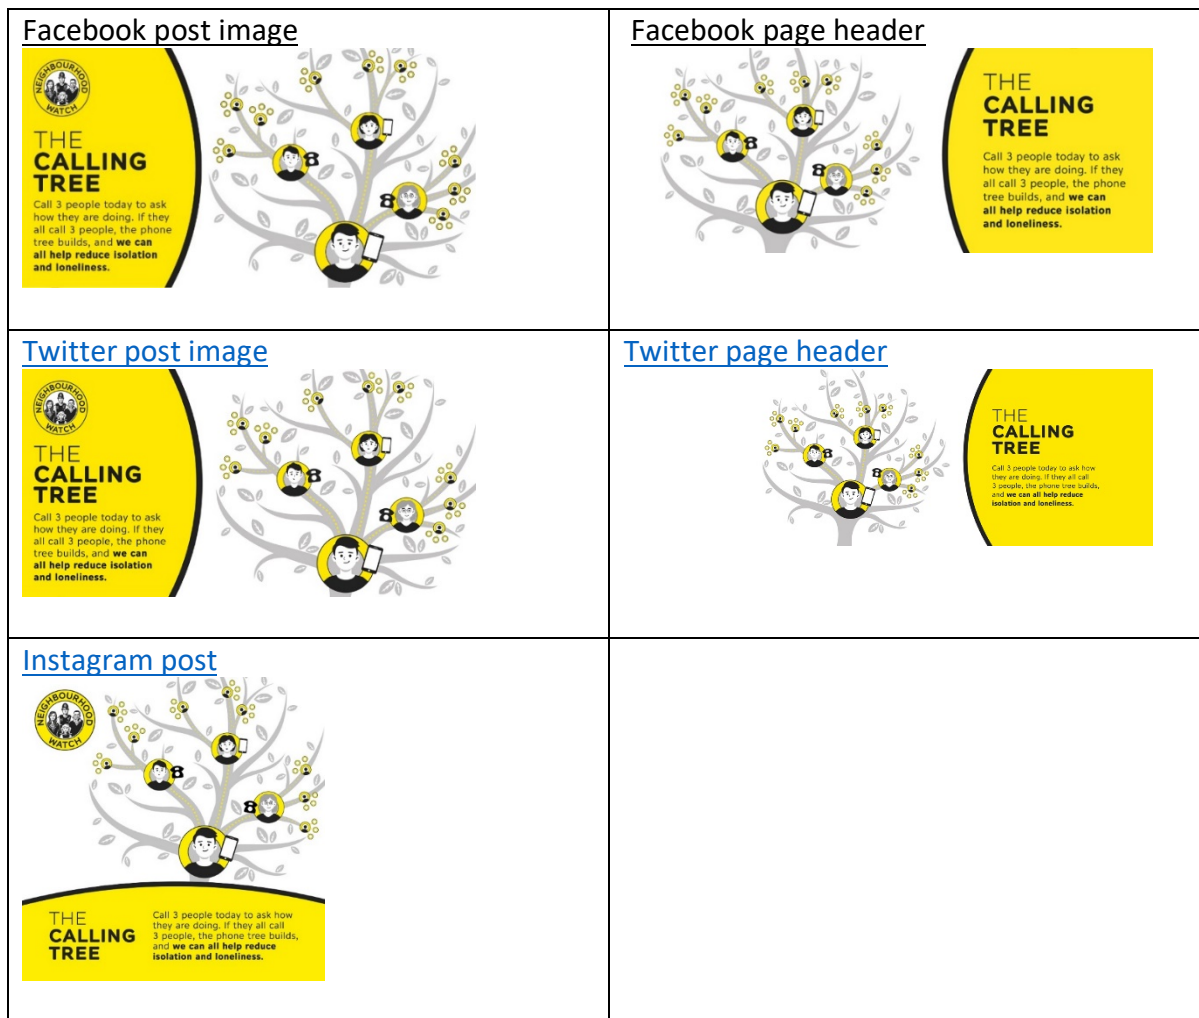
| Facebook post image<br>NEIGHBOURHOOD WATCH<br>THE CALLING TREE<br>Call 3 people today to ask how they are doing. If they all call 3 people, the phone tree builds, and **we can all help reduce isolation and loneliness.** | Facebook page header<br>THE CALLING TREE<br>Call 3 people today to ask how they are doing. If they all call 3 people, the phone tree builds, and **we can all help reduce isolation and loneliness.** |
|---|---|
| Twitter post image<br>NEIGHBOURHOOD WATCH<br>THE CALLING TREE<br>Call 3 people today to ask how they are doing. If they all call 3 people, the phone tree builds, and **we can all help reduce isolation and loneliness.** | Twitter page header<br>THE CALLING TREE<br>Call 3 people today to ask how they are doing. If they all call 3 people, the phone tree builds, and **we can all help reduce isolation and loneliness.** |
| Instagram post<br>NEIGHBOURHOOD WATCH<br>THE CALLING TREE<br>Call 3 people today to ask how they are doing. If they all call 3 people, the phone tree builds, and **we can all help reduce isolation and loneliness.** | |